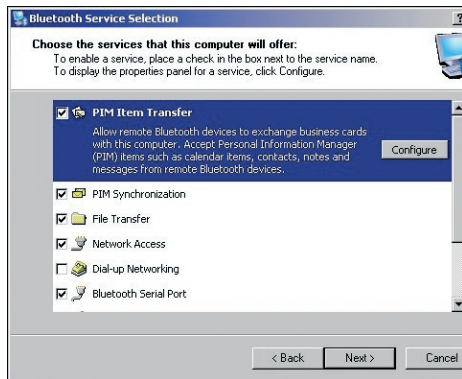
Bluetooth Service Selection

?

Choose the services that this computer will offer:
To enable a service, place a check in the box next to the service name.
To display the properties panel for a service, click Configure.

PIM Item Transfer
Allow remote Bluetooth devices to exchange business cards with this computer. Accept Personal Information Manager (PIM) items such as calendar items, contacts, notes and messages from remote Bluetooth devices.

Configure

PIM Synchronization

File Transfer

Network Access

Dial-up Networking

Bluetooth Serial Port

< Back

Next >

Cancel